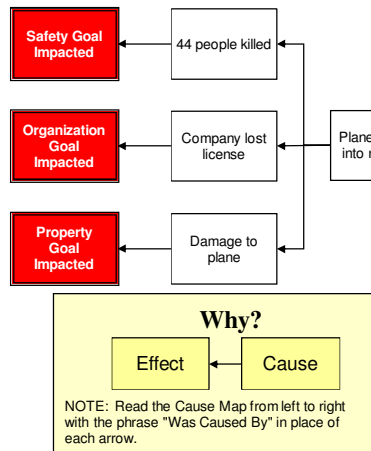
Safety Goal Impacted

44 people killed

Organization Goal Impacted

Company lost license

Plane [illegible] into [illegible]

Property Goal Impacted

Damage to plane

Why?

Effect

Cause

NOTE: Read the Cause Map from left to right with the phrase "Was Caused By" in place of each arrow.